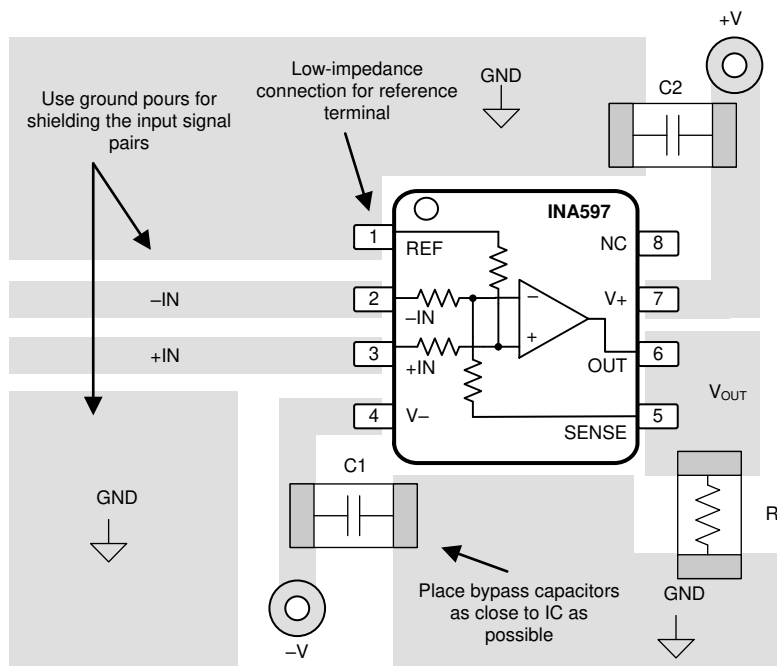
+V

Low-impedance connection for reference terminal

GND

C2

Use ground pours for shielding the input signal pairs

INA597

1
REF

NC
8

–IN

2
–IN

–

V+
7

+IN

3
+IN

+

OUT
6

VOUT

4
V–

SENSE
5

C1

GND

R

Place bypass capacitors as close to IC as possible

GND

–V